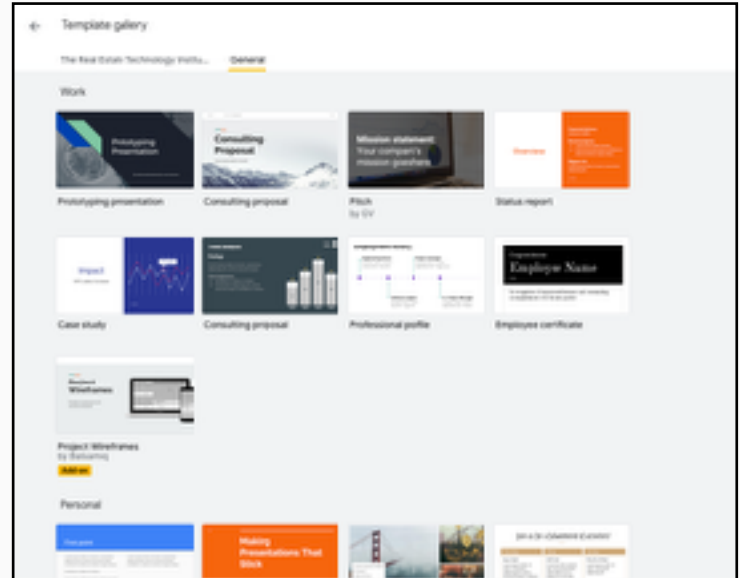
Template gallery

The Real Estate Technology Institu... General

Work

Prototyping Presentation

Prototyping presentation

Consulting Proposal

Consulting proposal

Mission statement
Your company's mission goes here

Pitch
by GV

Overview

Status report

Impact

Case study

Consulting proposal

Professional profile

Employee Name

Employee certificate

Wireframes

Project Wireframes
by Balsamiq
Add-on

Personal

Making Presentations That Stick